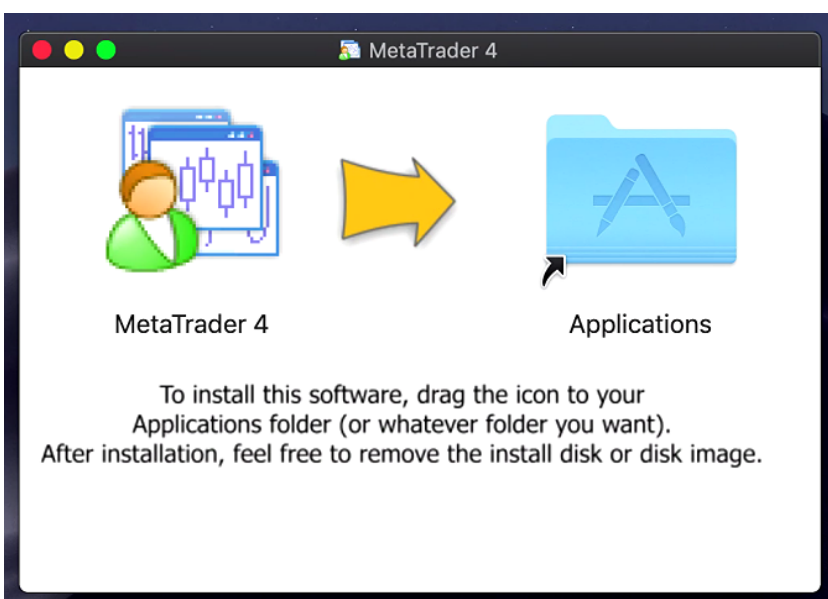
MetaTrader 4

MetaTrader 4

Applications

To install this software, drag the icon to your Applications folder (or whatever folder you want).
After installation, feel free to remove the install disk or disk image.